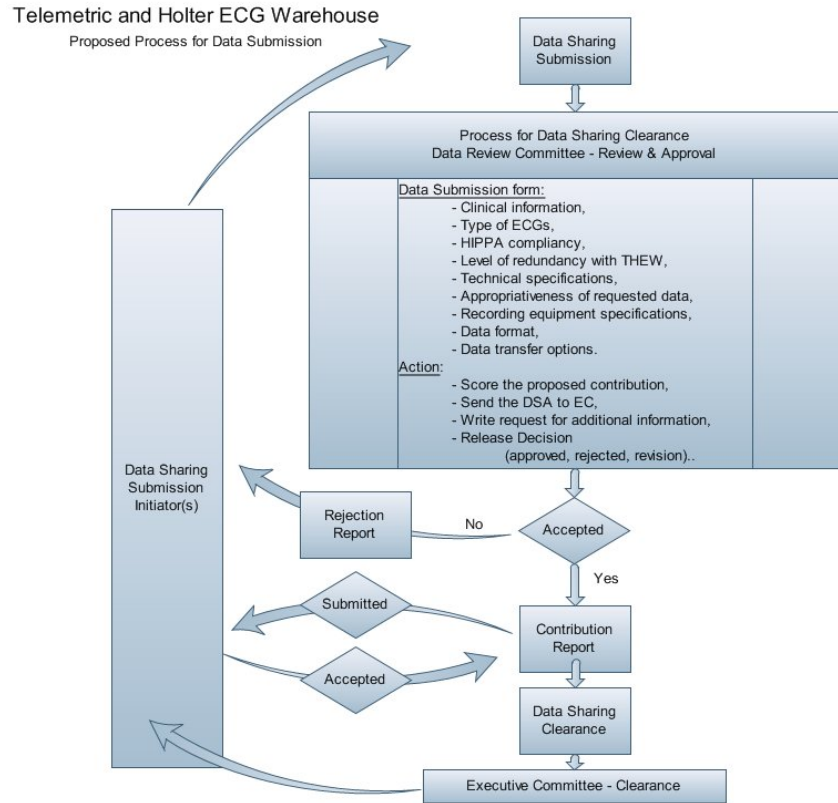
Telemetric and Holter ECG Warehouse

Proposed Process for Data Submission

Data Sharing Submission

Process for Data Sharing Clearance
Data Review Committee - Review & Approval

Data Submission form:
- Clinical information,
- Type of ECGs,
- HIPPA compliancy,
- Level of redundancy with THEW,
- Technical specifications,
- Appropriativeness of requested data,
- Recording equipment specifications,
- Data format,
- Data transfer options.

Action:
- Score the proposed contribution,
- Send the DSA to EC,
- Write request for additional information,
- Release Decision (approved, rejected, revision)..

Data Sharing Submission Initiator(s)

Rejection Report

No

Accepted

Yes

Submitted

Contribution Report

Accepted

Data Sharing Clearance

Executive Committee - Clearance